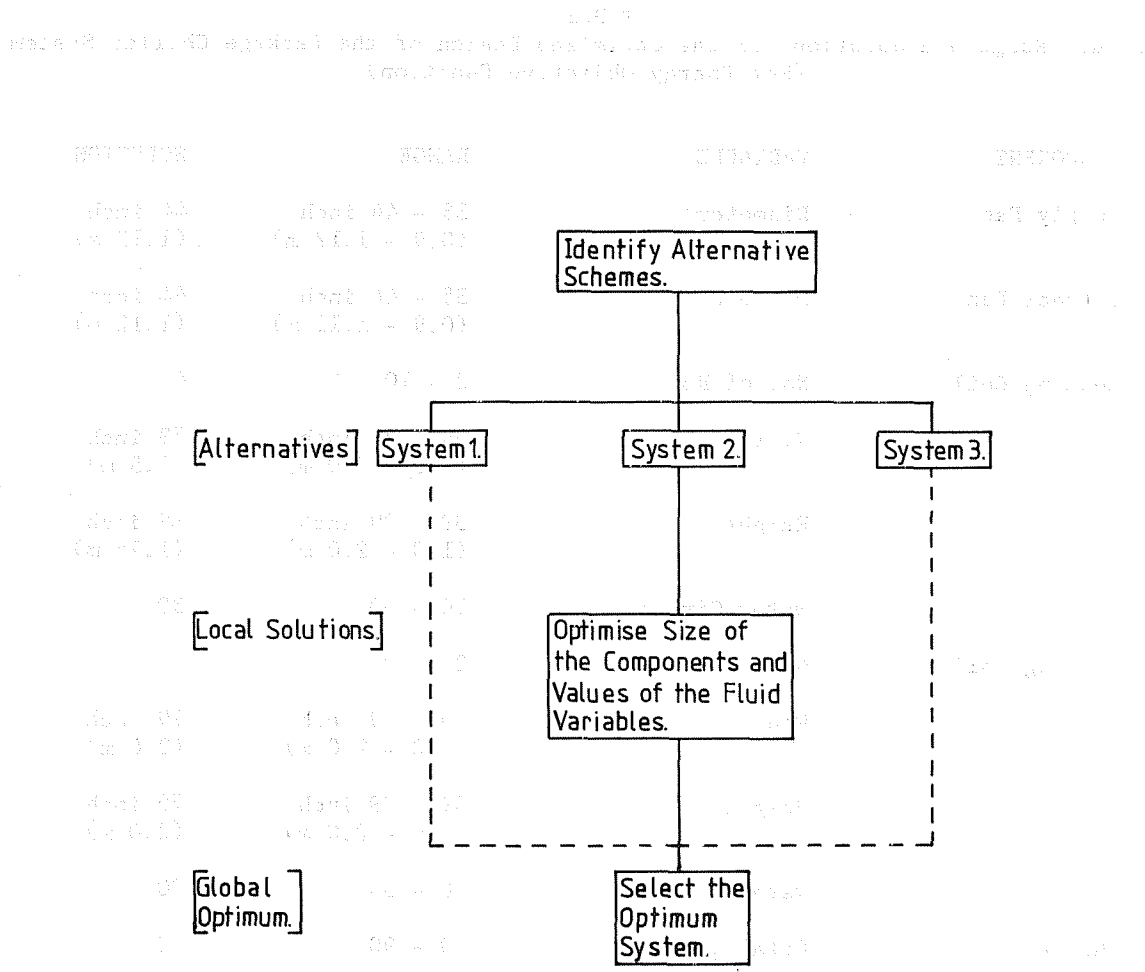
Identify Alternative Schemes.

[Alternatives]

System 1.

System 2.

System 3.

[Local Solutions]

Optimise Size of the Components and Values of the Fluid Variables.

[Global Optimum.]

Select the Optimum System.